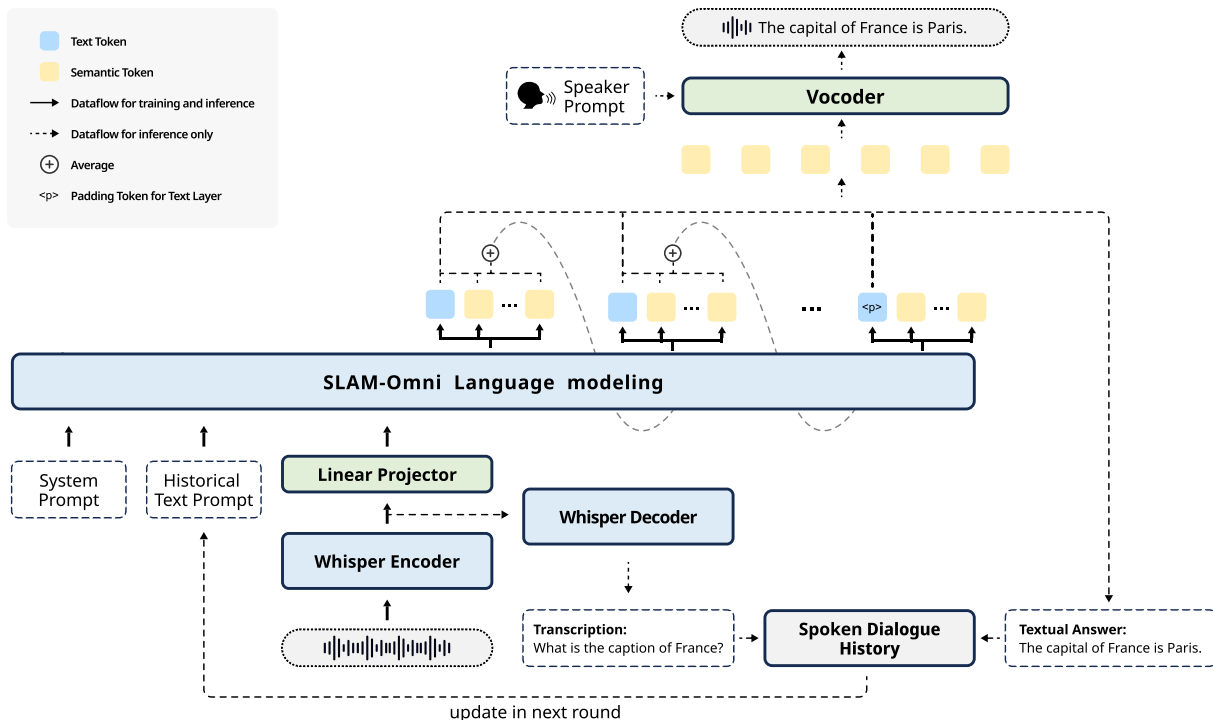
Text Token
Semantic Token
Dataflow for training and inference
Dataflow for inference only
$\oplus$ Average
<p> Padding Token for Text Layer

The capital of France is Paris.

Speaker Prompt

Vocoder

$\oplus$ $\oplus$

... ... <p> ... ...

SLAM-Omni Language modeling

System Prompt

Historical Text Prompt

Linear Projector

Whisper Decoder

Whisper Encoder

Transcription:
What is the caption of France?

Spoken Dialogue History

Textual Answer:
The capital of France is Paris.

update in next round